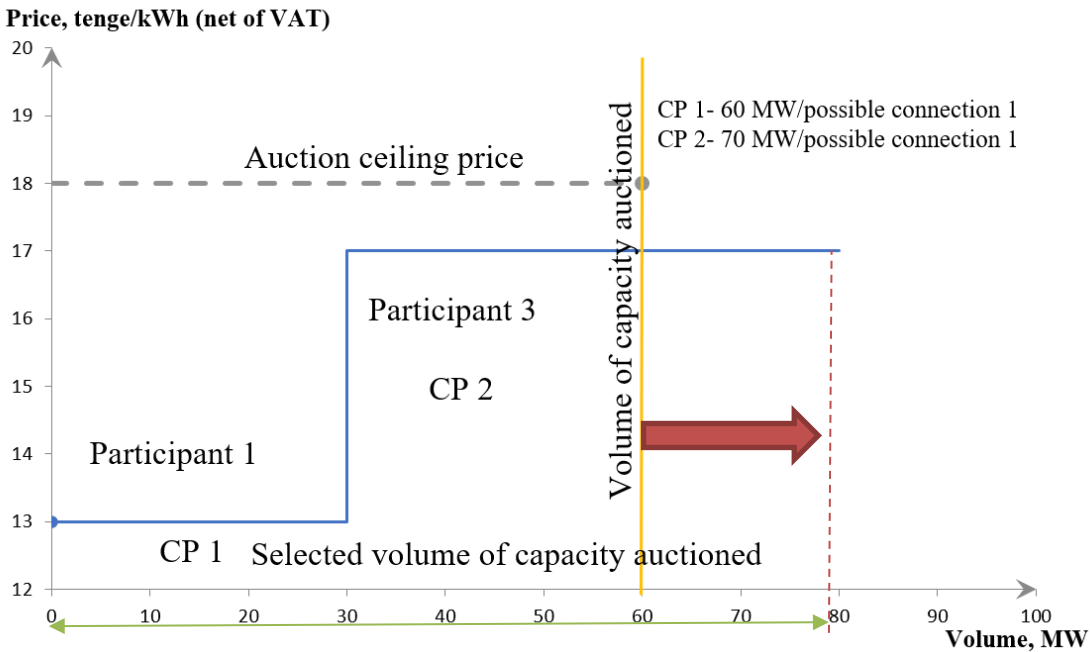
Price, tenge/kWh (net of VAT)

20
19
18
17
16
15
14
13
12

Volume of capacity auctioned

CP 1- 60 MW/possible connection 1
CP 2- 70 MW/possible connection 1

Auction ceiling price

Participant 3

CP 2

Participant 1

CP 1 Selected volume of capacity auctioned

0 10 20 30 40 50 60 70 80 90 100

Volume, MW